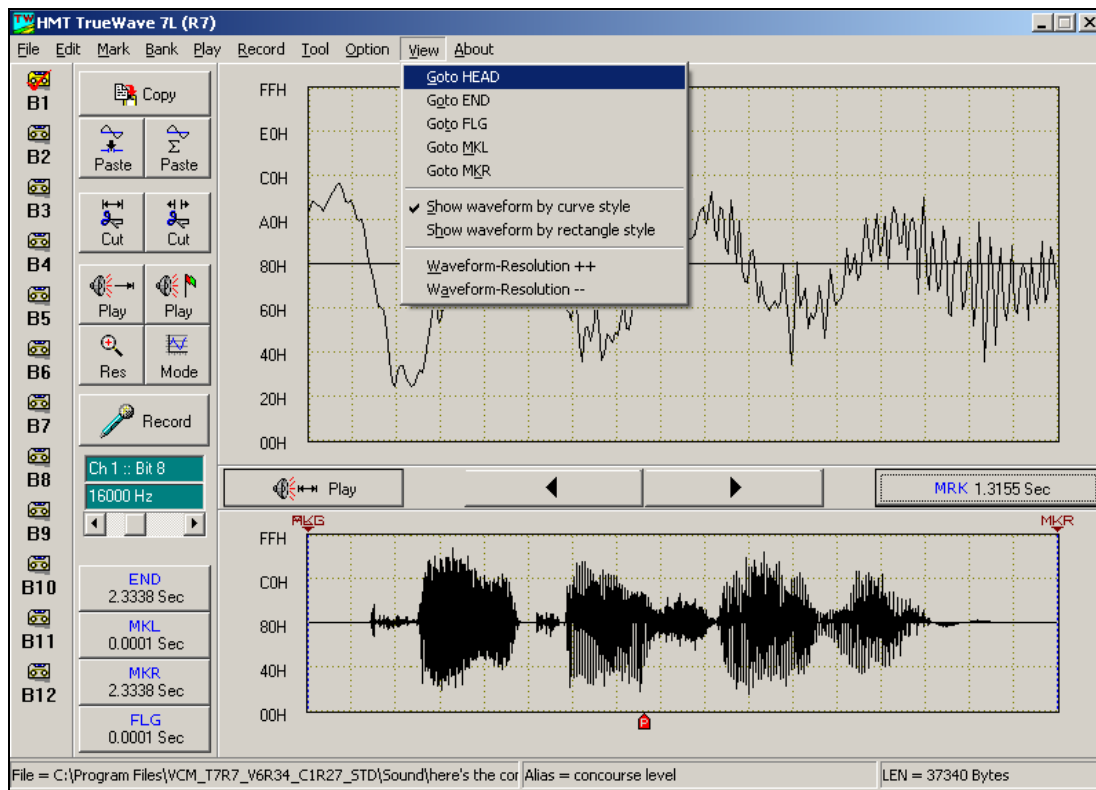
HMT TrueWave 7L (R7)

File Edit Mark Bank Play Record Tool Option View About

B1
B2
B3
B4
B5
B6
B7
B8
B9
B10
B11
B12

Copy
Paste Paste
Cut Cut
Play Play
Res Mode
Record

Ch 1 :: Bit 8
16000 Hz

END
2.3338 Sec
MKL
0.0001 Sec
MKR
2.3338 Sec
FLG
0.0001 Sec

Goto HEAD
Goto END
Goto FLG
Goto MKL
Goto MKR
Show waveform by curve style
Show waveform by rectangle style
Waveform-Resolution ++
Waveform-Resolution --

FFH
E0H
C0H
A0H
80H
60H
40H
20H
00H

Play

MRK 1.3155 Sec

MKL
MKR
FFH
C0H
80H
40H
00H
P

File = C:\Program Files\VCM_T7R7_V6R34_C1R27_STD\Sound\here's the cor
Alias = concourse level
LEN = 37340 Bytes